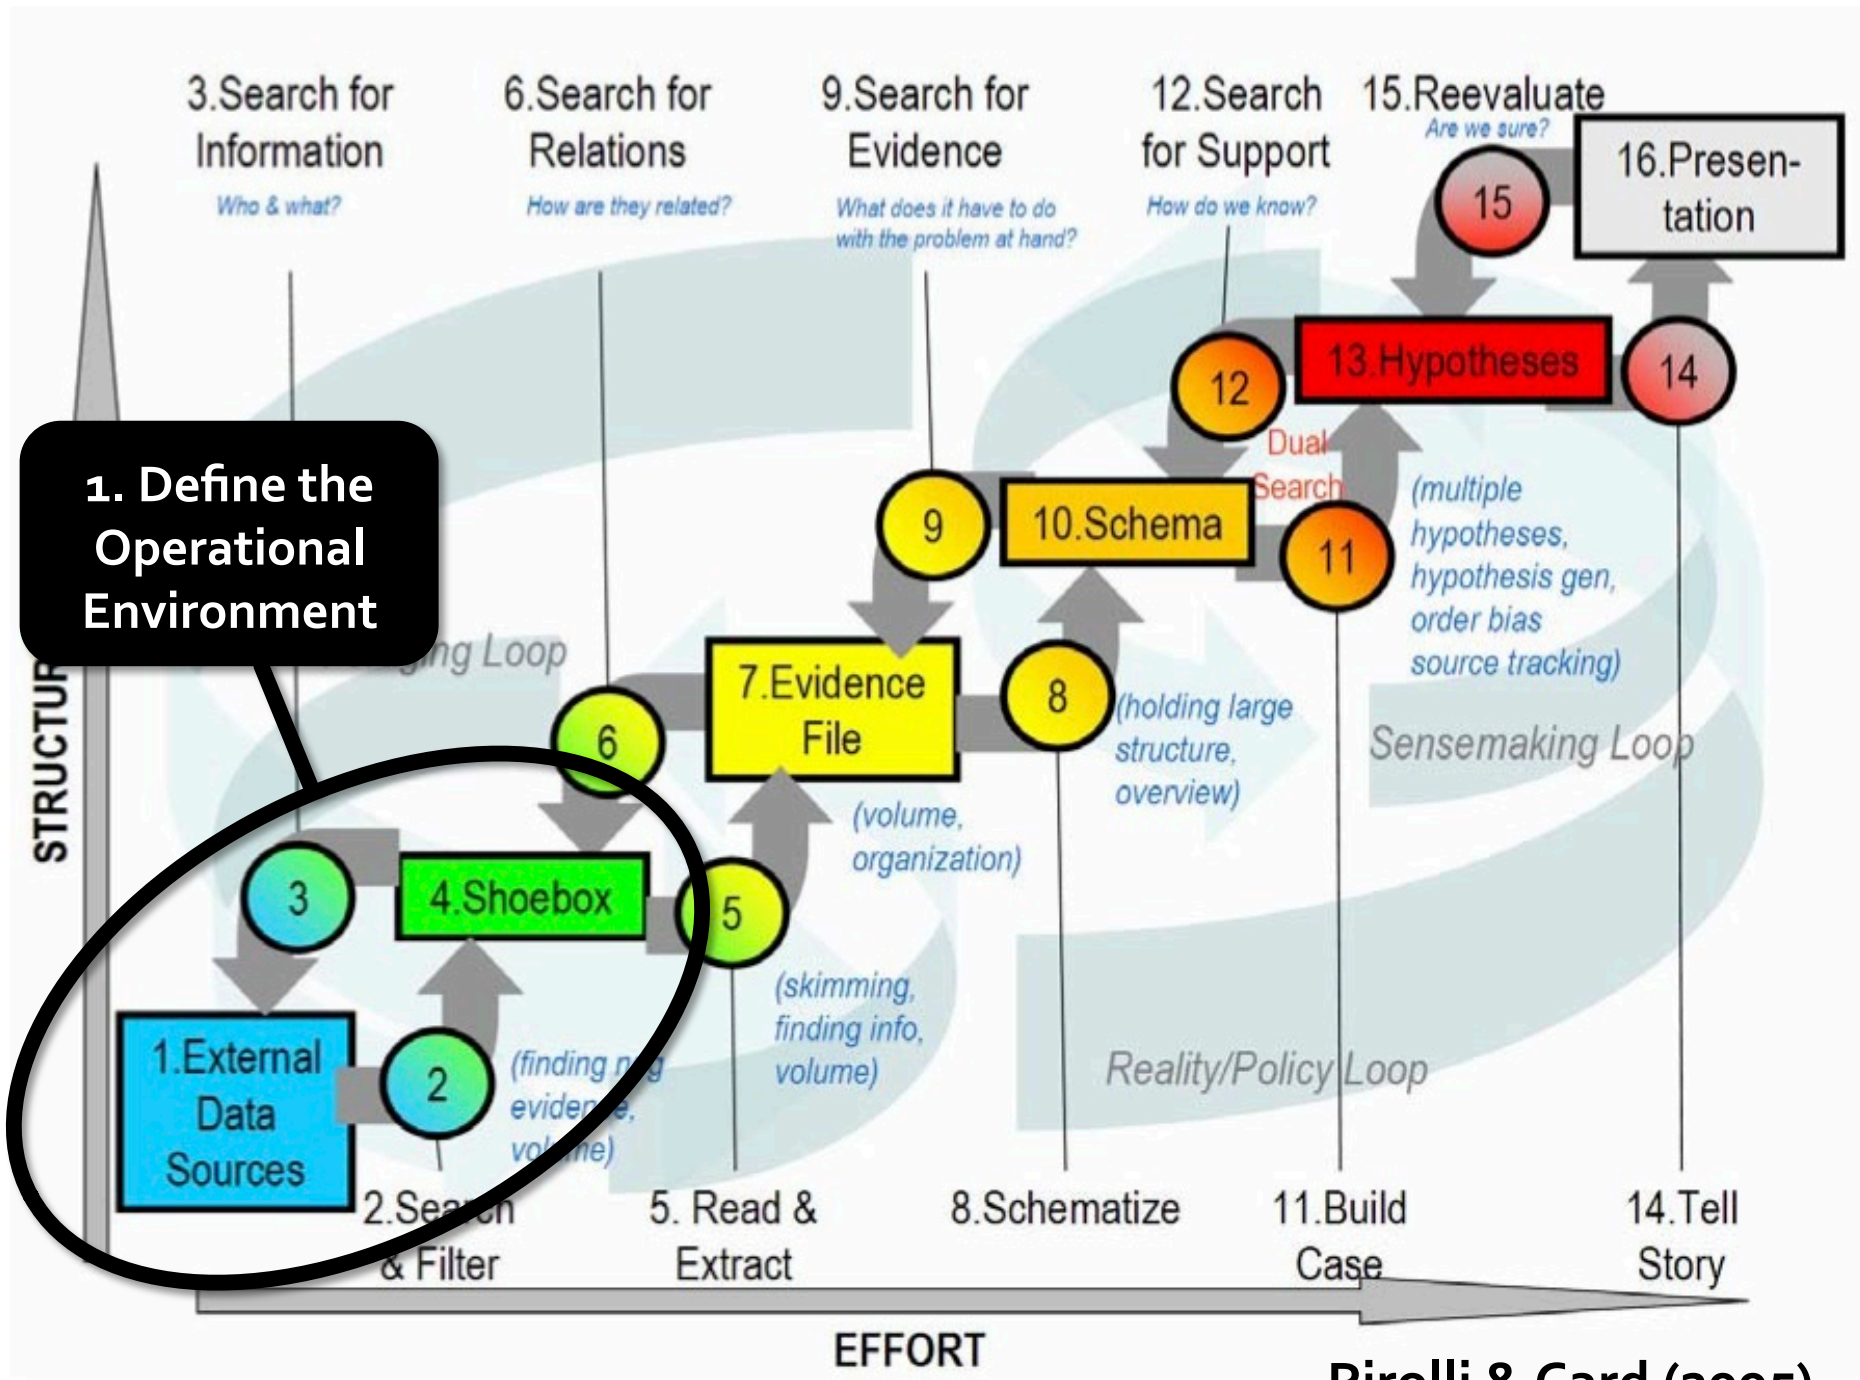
3.Search for Information
Who & what?

6.Search for Relations
How are they related?

9.Search for Evidence
What does it have to do with the problem at hand?

12.Search for Support
How do we know?

15.Reevaluate
Are we sure?

16.Presentation

15

13.Hypotheses

14

12

Dual Search

9

10.Schema

11

(multiple hypotheses, hypothesis gen, order bias source tracking)

1. Define the Operational Environment

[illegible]ing Loop

7.Evidence File

8

(holding large structure, overview)

Sensemaking Loop

STRUCTU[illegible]

6

(volume, organization)

3

4.Shoebox

5

(skimming, finding info, volume)

1.External Data Sources

2

(finding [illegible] evide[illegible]e, vo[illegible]e)

Reality/Policy Loop

2.Se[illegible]h & Filter

5. Read & Extract

8.Schematize

11.Build Case

14.Tell Story

EFFORT

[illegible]